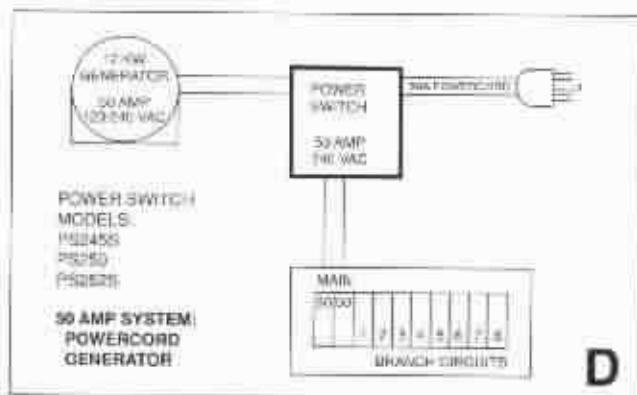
12 KW
GENERATOR

50 AMP
120/240 VAC

POWER
SWITCH

50 AMP
140 VAC

50A POWERCORD

POWER SWITCH
MODELS:
PS2450
PS250
PS2525

50 AMP SYSTEM:
POWERCORD
GENERATOR

MAIN
50/50

1 2 3 4 5 6 7 8

BRANCH CIRCUITS

D